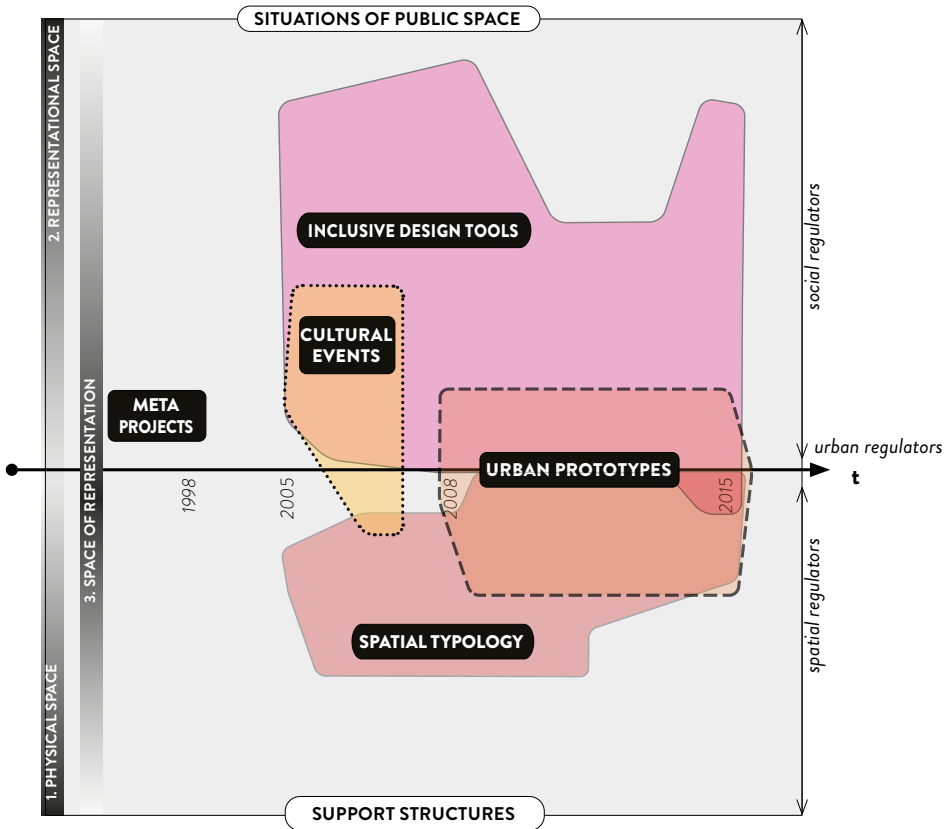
SITUATIONS OF PUBLIC SPACE

2. REPRESENTATIONAL SPACE

3. SPACE OF REPRESENTATION

1. PHYSICAL SPACE

INCLUSIVE DESIGN TOOLS

CULTURAL EVENTS

META PROJECTS

URBAN PROTOTYPES

SPATIAL TYPOLOGY

1998

2005

2008

2015

t

social regulators

urban regulators

spatial regulators

SUPPORT STRUCTURES